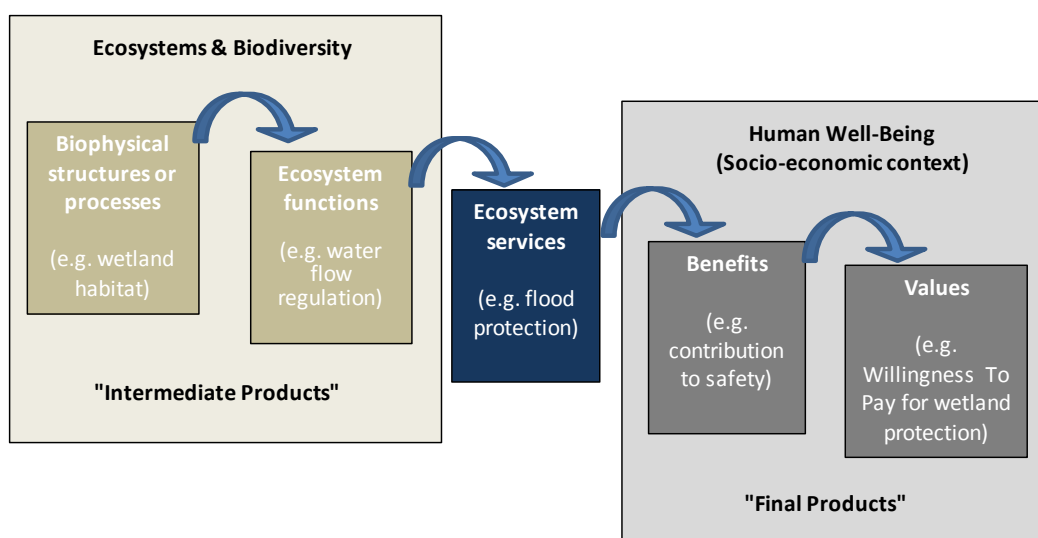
Ecosystems & Biodiversity

Biophysical structures or processes

(e.g. wetland habitat)

Ecosystem functions

(e.g. water flow regulation)

"Intermediate Products"

Ecosystem services

(e.g. flood protection)

Human Well-Being
(Socio-economic context)

Benefits

(e.g. contribution to safety)

Values

(e.g. Willingness To Pay for wetland protection)

"Final Products"